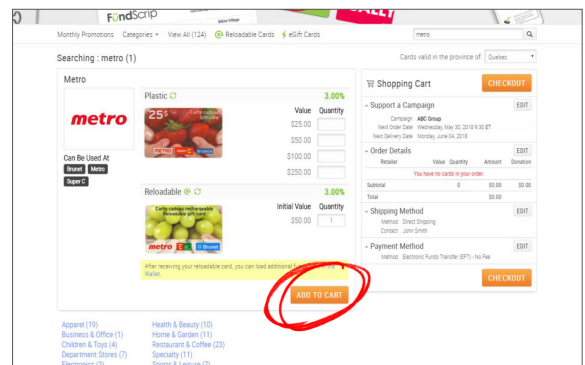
FundScrip

Monthly Promotions Categories View All (124) Reloadable Cards eGift Cards

metro

Searching : metro (1)

Cards valid in the province of: Quebec

Metro

metro

Can Be Used At
Brunet Metro
Super C

Plastic 3.00%

25$ Carte cadeau Gift card

Value Quantity
$25.00
$50.00
$100.00
$250.00

Reloadable 3.00%

Carte cadeau rechargeable Reloadable gift card

metro Brunet

Initial Value Quantity
$50.00 1

After receiving your reloadable card, you can load additional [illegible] Wallet.

ADD TO CART

Shopping Cart CHECKOUT

- Support a Campaign EDIT
Campaign ABC Group
Next Order Date Wednesday, May 30, 2018 9:30 ET
Next Delivery Date Monday, June 04, 2018

- Order Details EDIT
| Retailer | Value | Quantity | Amount | Donation |
|---|---|---|---|---|
| You have no cards in your order. | | | | |
| Subtotal | | 0 | $0.00 | $0.00 |
| Total | | | $0.00 | |

- Shipping Method EDIT
Method Direct Shipping
Contact John Smith

- Payment Method EDIT
Method Electronic Funds Transfer (EFT) - No Fee

CHECKOUT

Apparel (19)
Business & Office (1)
Children & Toys (4)
Department Stores (7)
Electronics (3)

Health & Beauty (10)
Home & Garden (11)
Restaurant & Coffee (23)
Specialty (11)
Sports & Leisure (7)